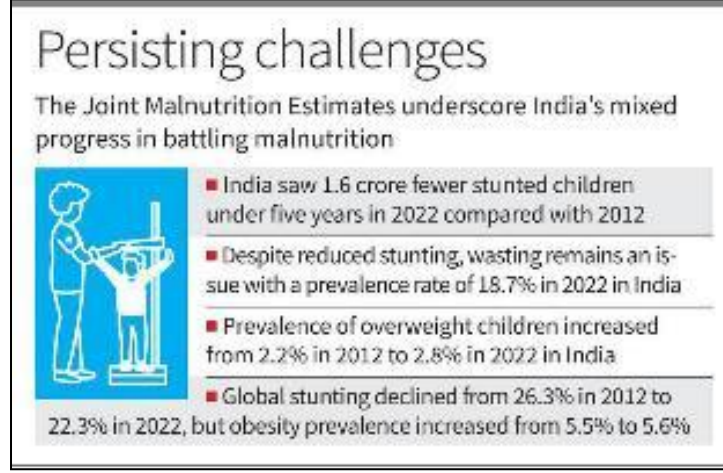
Persisting challenges

The Joint Malnutrition Estimates underscore India's mixed progress in battling malnutrition

▪ India saw 1.6 crore fewer stunted children under five years in 2022 compared with 2012

▪ Despite reduced stunting, wasting remains an issue with a prevalence rate of 18.7% in 2022 in India

▪ Prevalence of overweight children increased from 2.2% in 2012 to 2.8% in 2022 in India

▪ Global stunting declined from 26.3% in 2012 to 22.3% in 2022, but obesity prevalence increased from 5.5% to 5.6%